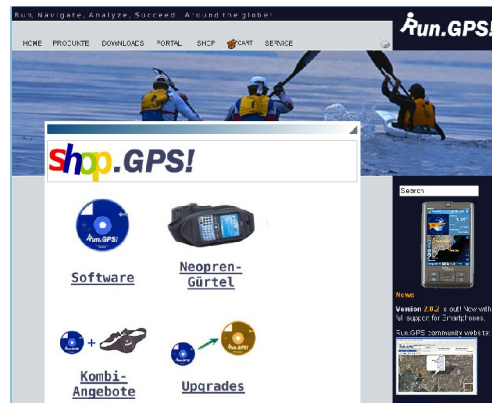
Run, Navigate, Analyze, Succeed. Around the globe!

Run.GPS!

HOME PRODUKTE DOWNLOADS PORTAL SHOP CART SERVICE

shop.GPS!

Run.GPS!

Software

Neopren-Gürtel

Kombi-Angebote

Upgrades

Search

News

Version 2.0.2 is out! Now with full support for SmartPhones.

Run.GPS community website